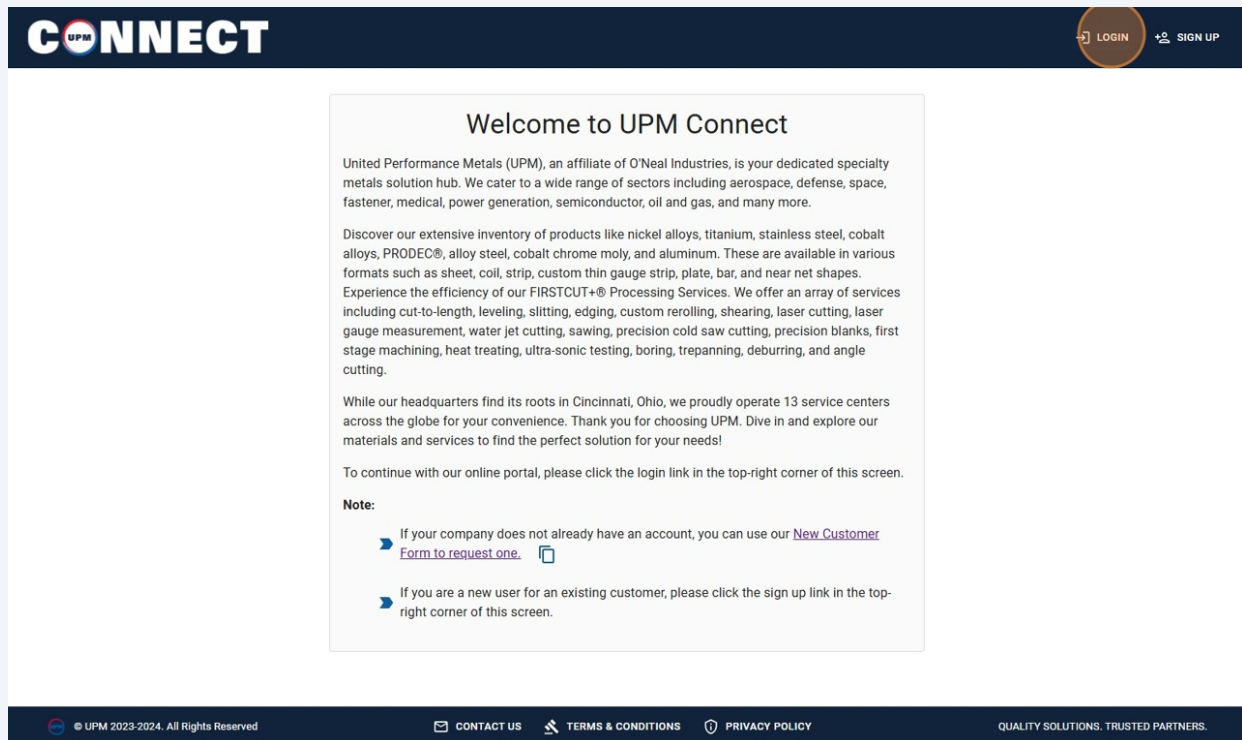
CONNECT UPM

LOGIN SIGN UP

Welcome to UPM Connect

United Performance Metals (UPM), an affiliate of O'Neal Industries, is your dedicated specialty metals solution hub. We cater to a wide range of sectors including aerospace, defense, space, fastener, medical, power generation, semiconductor, oil and gas, and many more.

Discover our extensive inventory of products like nickel alloys, titanium, stainless steel, cobalt alloys, PRODEC®, alloy steel, cobalt chrome moly, and aluminum. These are available in various formats such as sheet, coil, strip, custom thin gauge strip, plate, bar, and near net shapes. Experience the efficiency of our FIRSTCUT+® Processing Services. We offer an array of services including cut-to-length, leveling, slitting, edging, custom rerolling, shearing, laser cutting, laser gauge measurement, water jet cutting, sawing, precision cold saw cutting, precision blanks, first stage machining, heat treating, ultra-sonic testing, boring, trepanning, deburring, and angle cutting.

While our headquarters find its roots in Cincinnati, Ohio, we proudly operate 13 service centers across the globe for your convenience. Thank you for choosing UPM. Dive in and explore our materials and services to find the perfect solution for your needs!

To continue with our online portal, please click the login link in the top-right corner of this screen.

Note:

If your company does not already have an account, you can use our New Customer Form to request one.

If you are a new user for an existing customer, please click the sign up link in the top-right corner of this screen.

© UPM 2023-2024. All Rights Reserved

CONTACT US TERMS & CONDITIONS PRIVACY POLICY

QUALITY SOLUTIONS. TRUSTED PARTNERS.